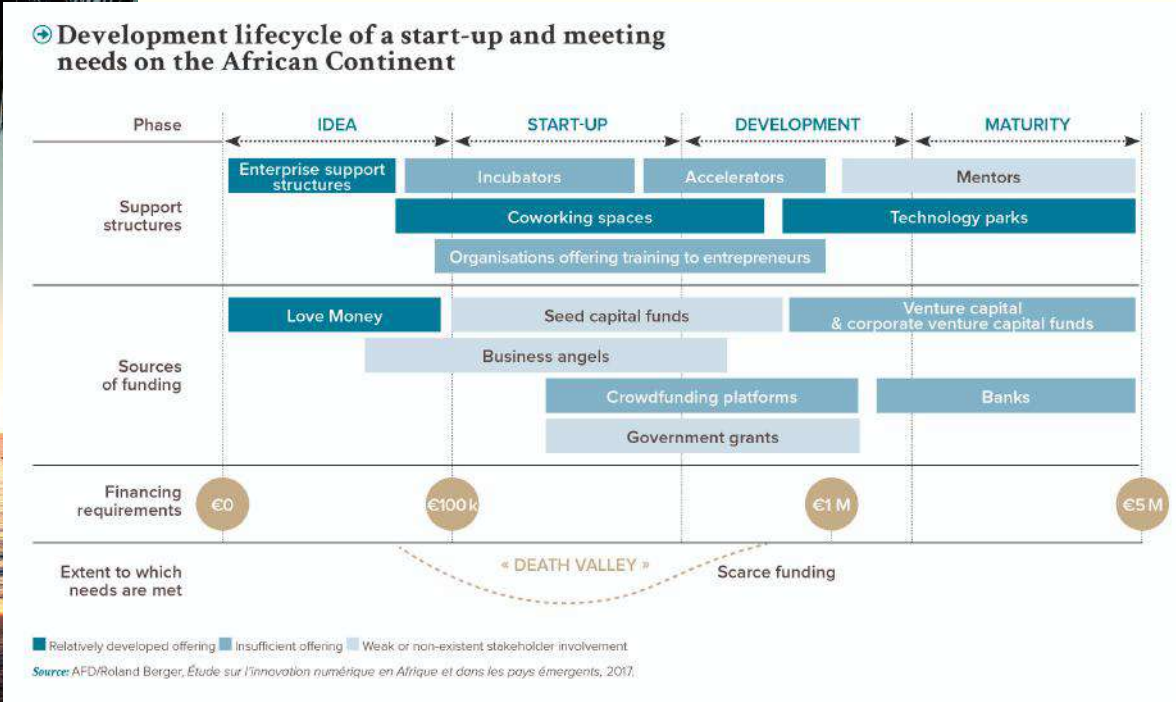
Development lifecycle of a start-up and meeting needs on the African Continent

| Phase | IDEA | START-UP | DEVELOPMENT | MATURITY |
|---|---|---|---|---|

Support structures
Enterprise support structures
Incubators
Accelerators
Mentors
Coworking spaces
Technology parks
Organisations offering training to entrepreneurs

Sources of funding
Love Money
Seed capital funds
Venture capital & corporate venture capital funds
Business angels
Crowdfunding platforms
Banks
Government grants

Financing requirements
€0
€100 k
€1 M
€5 M

Extent to which needs are met
« DEATH VALLEY »
Scarce funding

Relatively developed offering
Insufficient offering
Weak or non-existent stakeholder involvement

Source: AFD/Roland Berger, Étude sur l'innovation numérique en Afrique et dans les pays émergents, 2017.